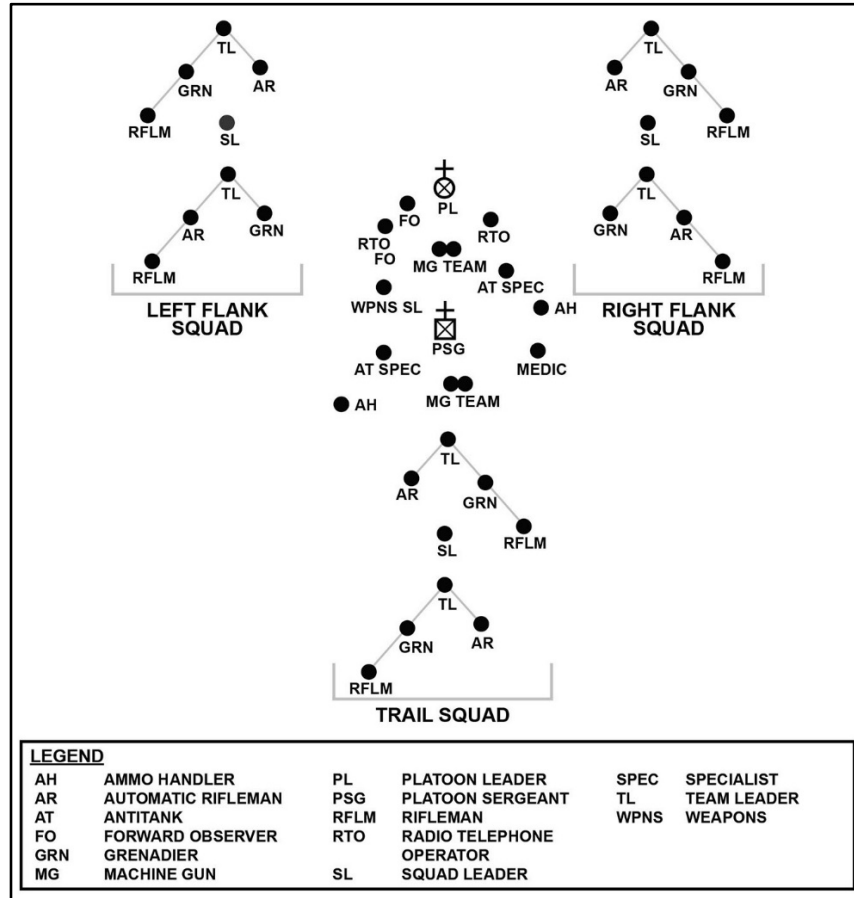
TL
GRN
AR
RFLM
SL

TL
AR
GRN
RFLM

LEFT FLANK SQUAD

TL
AR
GRN
SL
RFLM

TL
GRN
AR
RFLM

RIGHT FLANK SQUAD

PL
FO
RTO
RTO
FO
MG TEAM
AT SPEC
WPNS SL
AH
PSG
AT SPEC
MEDIC
AH
MG TEAM

TL
AR
GRN
SL
RFLM

TL
GRN
AR
RFLM

TRAIL SQUAD

LEGEND

| | | | | | |
|---|---|---|---|---|---|
| AH | AMMO HANDLER | PL | PLATOON LEADER | SPEC | SPECIALIST |
| AR | AUTOMATIC RIFLEMAN | PSG | PLATOON SERGEANT | TL | TEAM LEADER |
| AT | ANTITANK | RFLM | RIFLEMAN | WPNS | WEAPONS |
| FO | FORWARD OBSERVER | RTO | RADIO TELEPHONE OPERATOR | | |
| GRN | GRENADIER | | | | |
| MG | MACHINE GUN | SL | SQUAD LEADER | | |